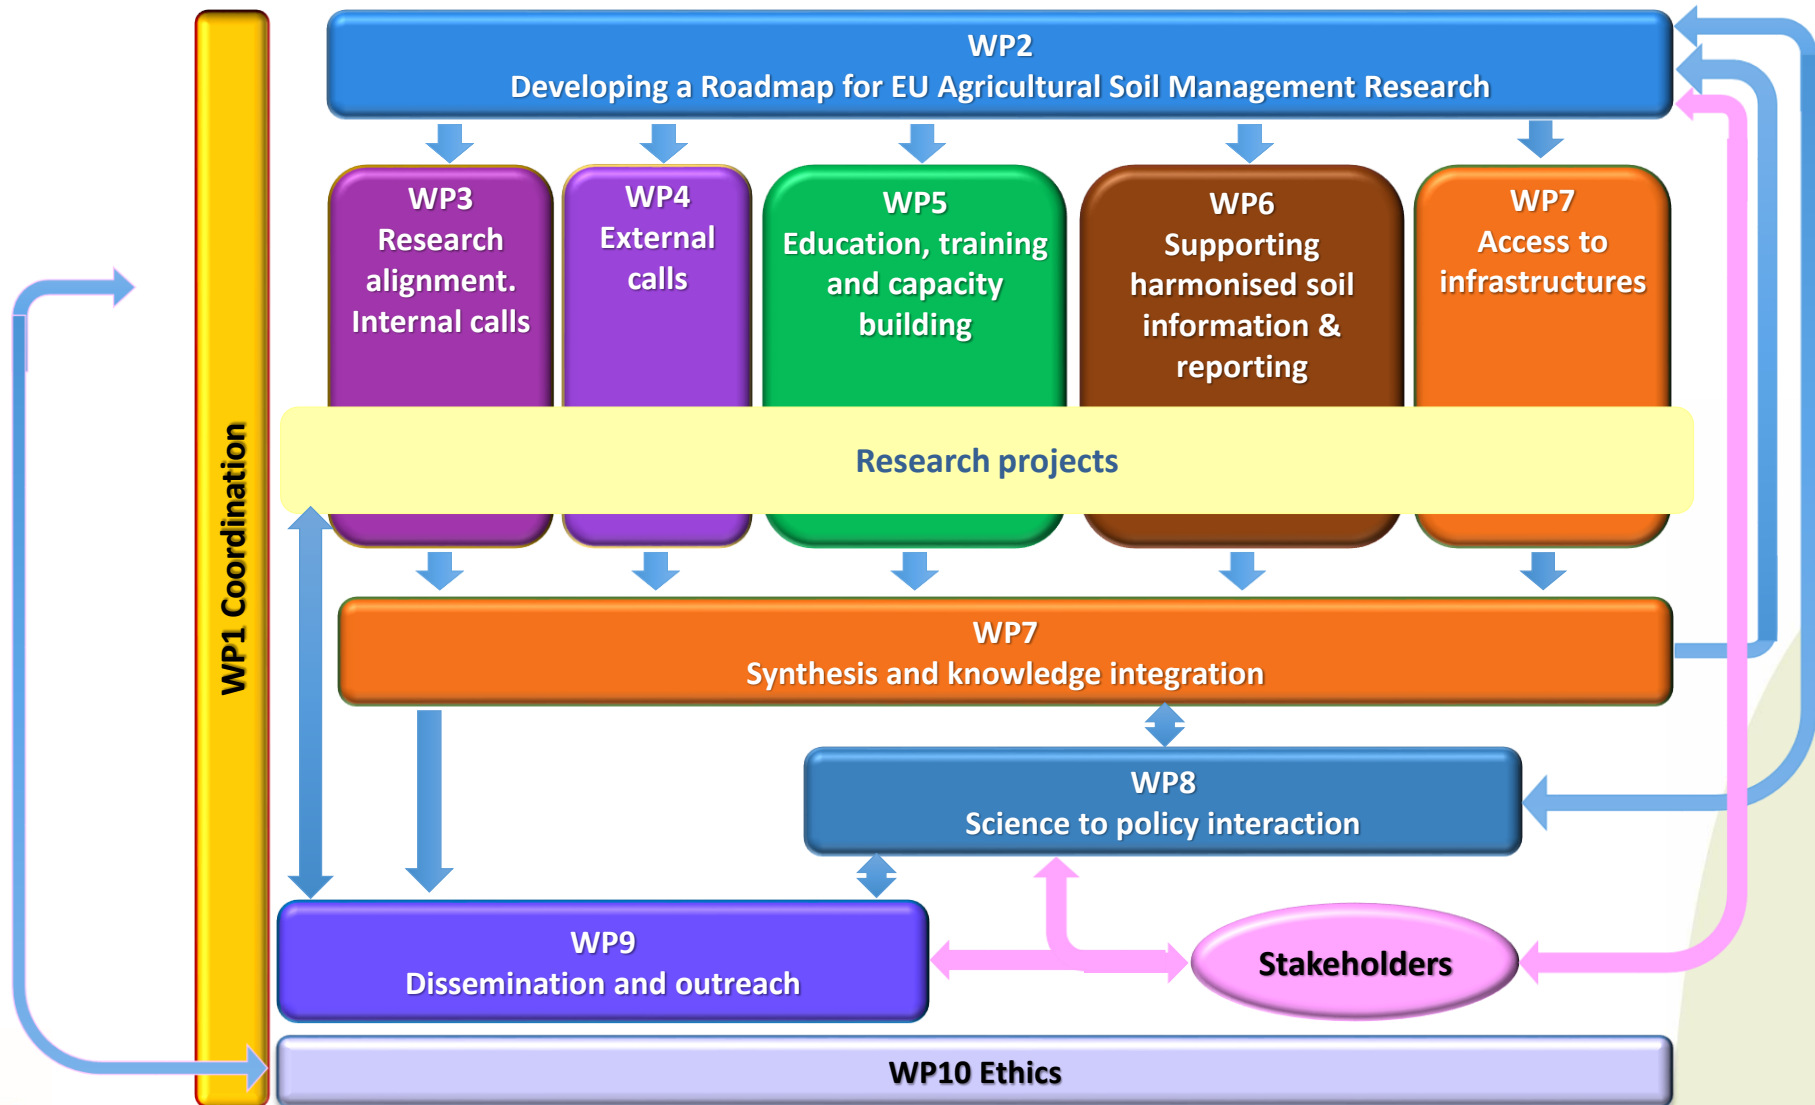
WP1 Coordination

WP2
Developing a Roadmap for EU Agricultural Soil Management Research

WP3
Research alignment. Internal calls

WP4
External calls

WP5
Education, training and capacity building

WP6
Supporting harmonised soil information & reporting

WP7
Access to infrastructures

Research projects

WP7
Synthesis and knowledge integration

WP8
Science to policy interaction

WP9
Dissemination and outreach

Stakeholders

WP10 Ethics